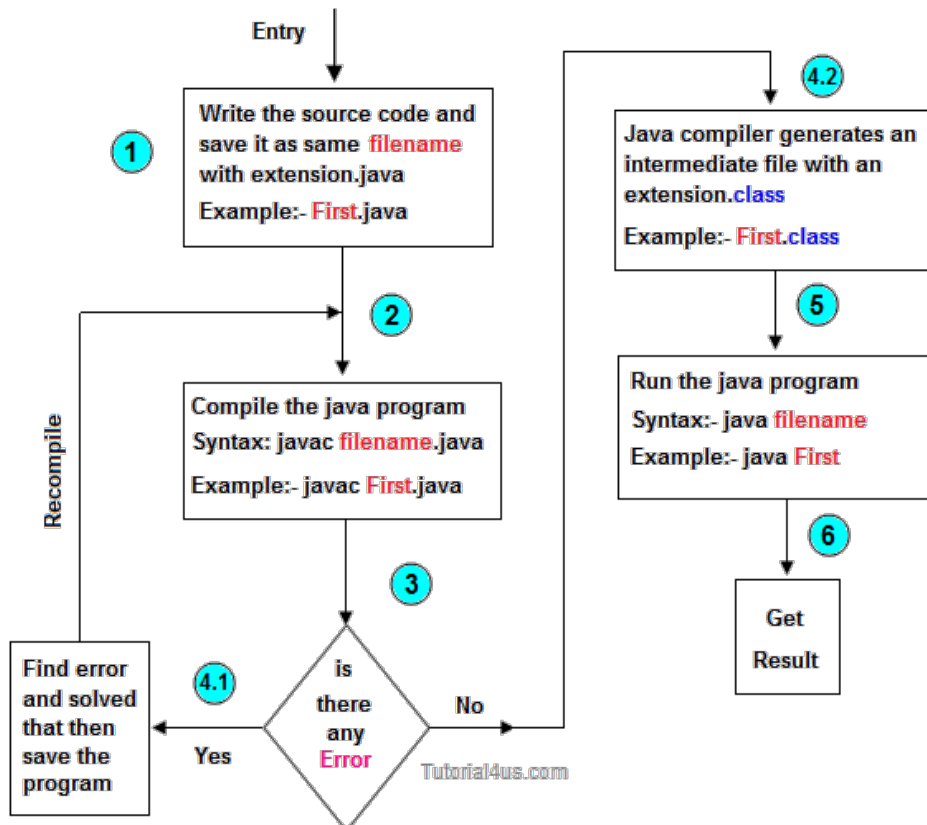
Entry

1

Write the source code and save it as same filename with extension.java

Example:- First.java

2

Recompile

Compile the java program

Syntax: javac filename.java

Example:- javac First.java

3

is there any Error

4.1

Yes

Find error and solved that then save the program

No

4.2

Java compiler generates an intermediate file with an extension.class

Example:- First.class

5

Run the java program

Syntax:- java filename

Example:- java First

6

Get Result

Tutorial4us.com